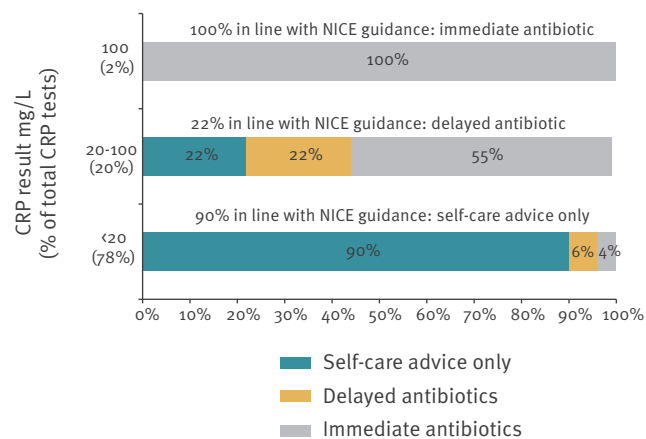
CRP result mg/L
(% of total CRP tests)

100% in line with NICE guidance: immediate antibiotic

100
(2%)

100%

22% in line with NICE guidance: delayed antibiotic

20-100
(20%)

22%
22%
55%

90% in line with NICE guidance: self-care advice only

<20
(78%)

90%
6%
4%

0%
10%
20%
30%
40%
50%
60%
70%
80%
90%
100%

Self-care advice only
Delayed antibiotics
Immediate antibiotics